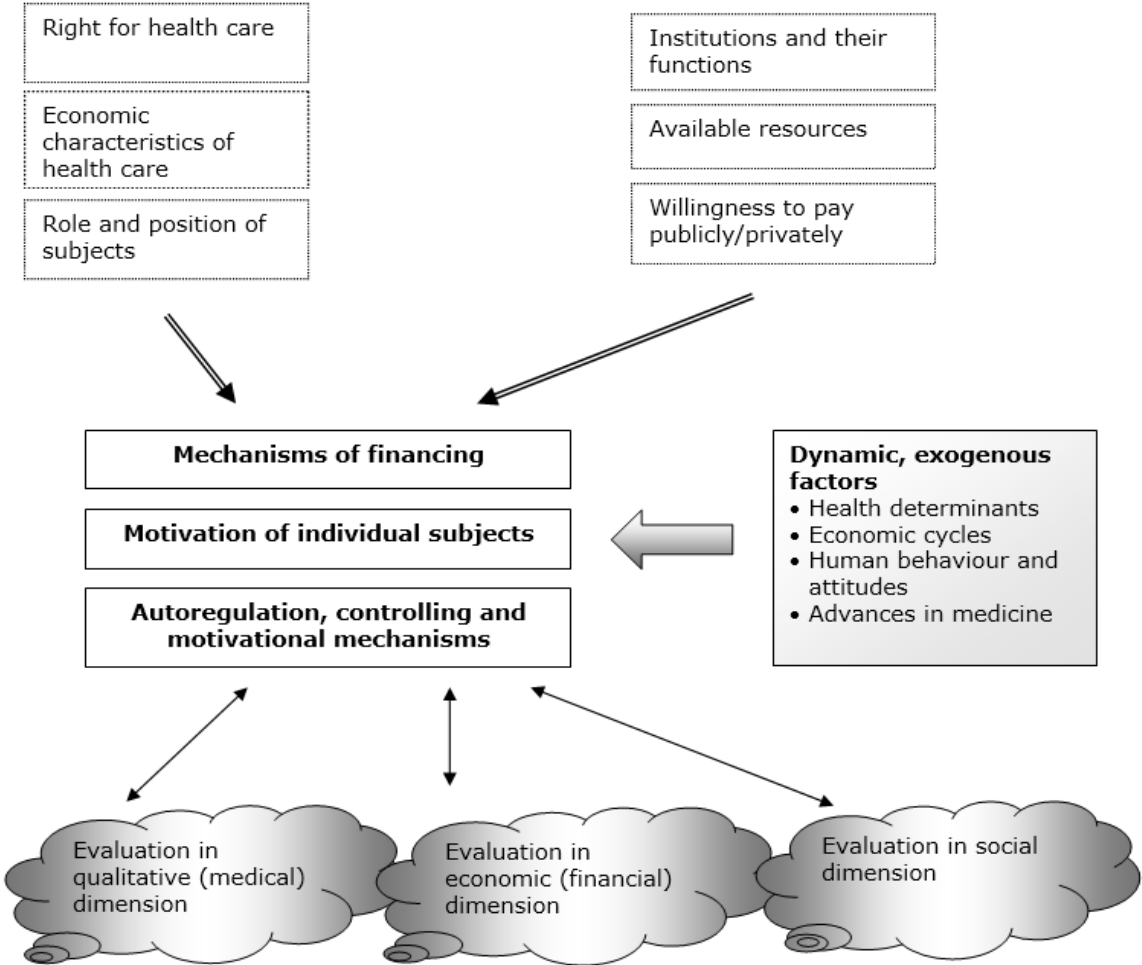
Right for health care

Economic characteristics of health care

Role and position of subjects

Institutions and their functions

Available resources

Willingness to pay publicly/privately

Mechanisms of financing

Motivation of individual subjects

Autoregulation, controlling and motivational mechanisms

Dynamic, exogenous factors
• Health determinants
• Economic cycles
• Human behaviour and attitudes
• Advances in medicine

Evaluation in qualitative (medical) dimension

Evaluation in economic (financial) dimension

Evaluation in social dimension